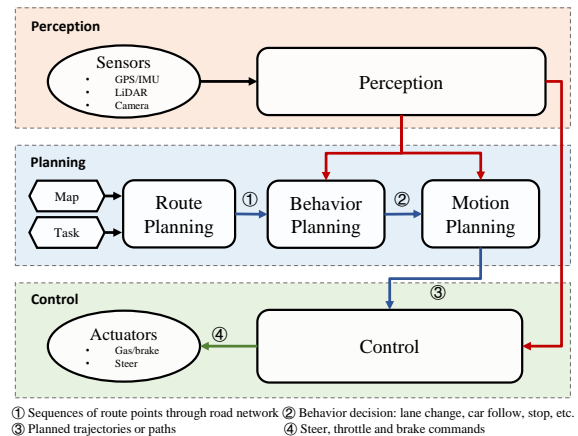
Perception

Sensors
- GPS/IMU
- LiDAR
- Camera

Perception

Planning

Map

Task

Route Planning

①

Behavior Planning

②

Motion Planning

③

Control

Actuators
- Gas/brake
- Steer

④

Control

① Sequences of route points through road network ② Behavior decision: lane change, car follow, stop, etc.
③ Planned trajectories or paths ④ Steer, throttle and brake commands